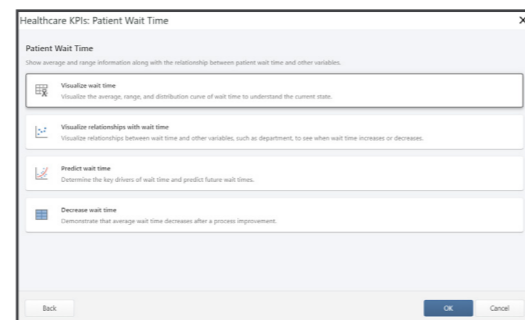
Healthcare KPIs: Patient Wait Time

Patient Wait Time

Show average and range information along with the relationship between patient wait time and other variables.

Visualize wait time
Visualize the average, range, and distribution curve of wait time to understand the current state.

Visualize relationships with wait time
Visualize relationships between wait time and other variables, such as department, to see when wait time increases or decreases.

Predict wait time
Determine the key drivers of wait time and predict future wait times.

Decrease wait time
Demonstrate that average wait time decreases after a process improvement.

Back

OK

Cancel